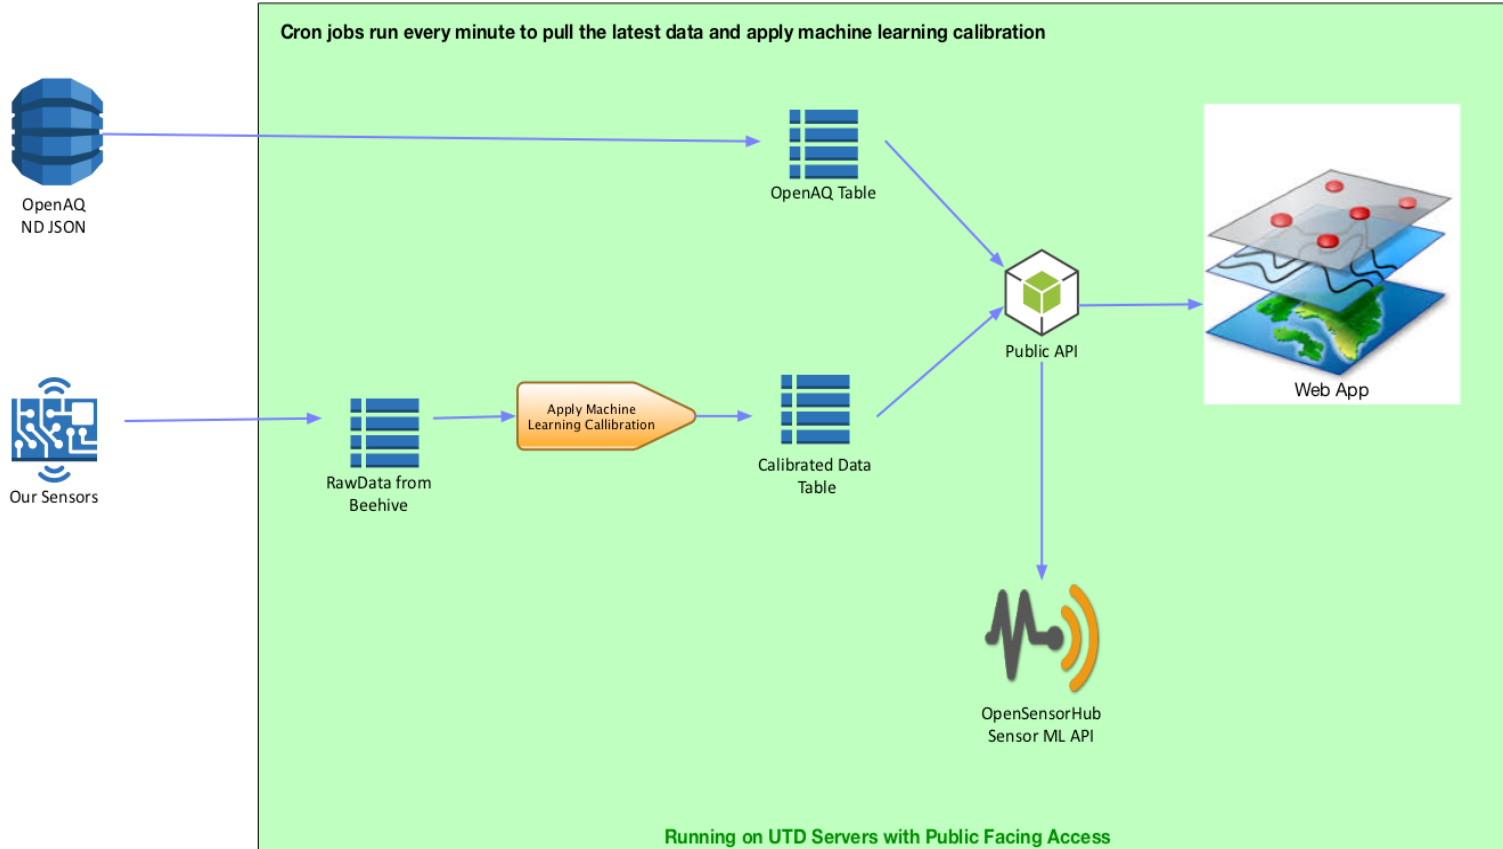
Cron jobs run every minute to pull the latest data and apply machine learning calibration

OpenAQ ND JSON

OpenAQ Table

Public API

Web App

Our Sensors

RawData from Beehive

Apply Machine Learning Callibration

Calibrated Data Table

OpenSensorHub Sensor ML API

Running on UTD Servers with Public Facing Access